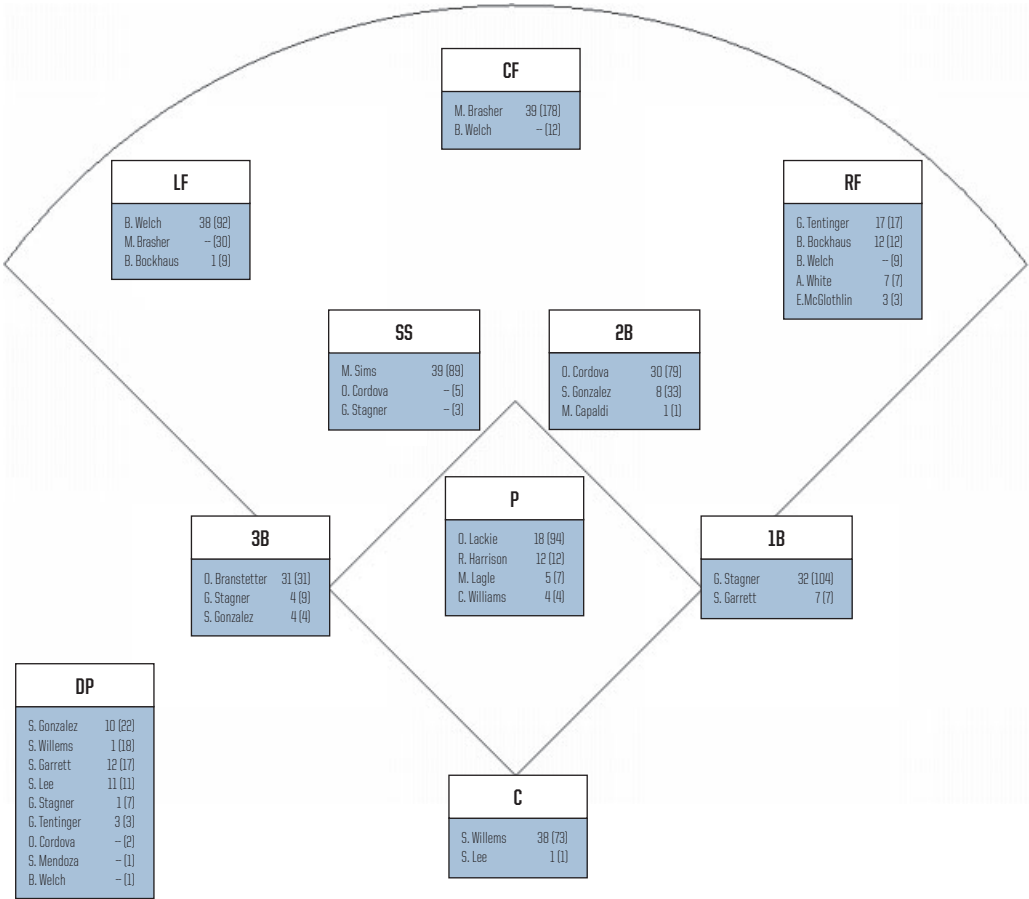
CF

M. Brasher 39 (178)
B. Welch – (12)

LF

B. Welch 38 (92)
M. Brasher – (30)
B. Bockhaus 1 (9)

RF

G. Tentinger 17 (17)
B. Bockhaus 12 (12)
B. Welch – (9)
A. White 7 (7)
E.McGlothlin 3 (3)

SS

M. Sims 39 (89)
O. Cordova – (5)
G. Stagner – (3)

2B

O. Cordova 30 (79)
S. Gonzalez 8 (33)
M. Capaldi 1 (1)

P

O. Lackie 18 (94)
R. Harrison 12 (12)
M. Lagle 5 (7)
C. Williams 4 (4)

3B

O. Branstetter 31 (31)
G. Stagner 4 (9)
S. Gonzalez 4 (4)

1B

G. Stagner 32 (104)
S. Garrett 7 (7)

DP

S. Gonzalez 10 (22)
S. Willems 1 (18)
S. Garrett 12 (17)
S. Lee 11 (11)
G. Stagner 1 (7)
G. Tentinger 3 (3)
O. Cordova – (2)
S. Mendoza – (1)
B. Welch – (1)

C

S. Willems 38 (73)
S. Lee 1 (1)